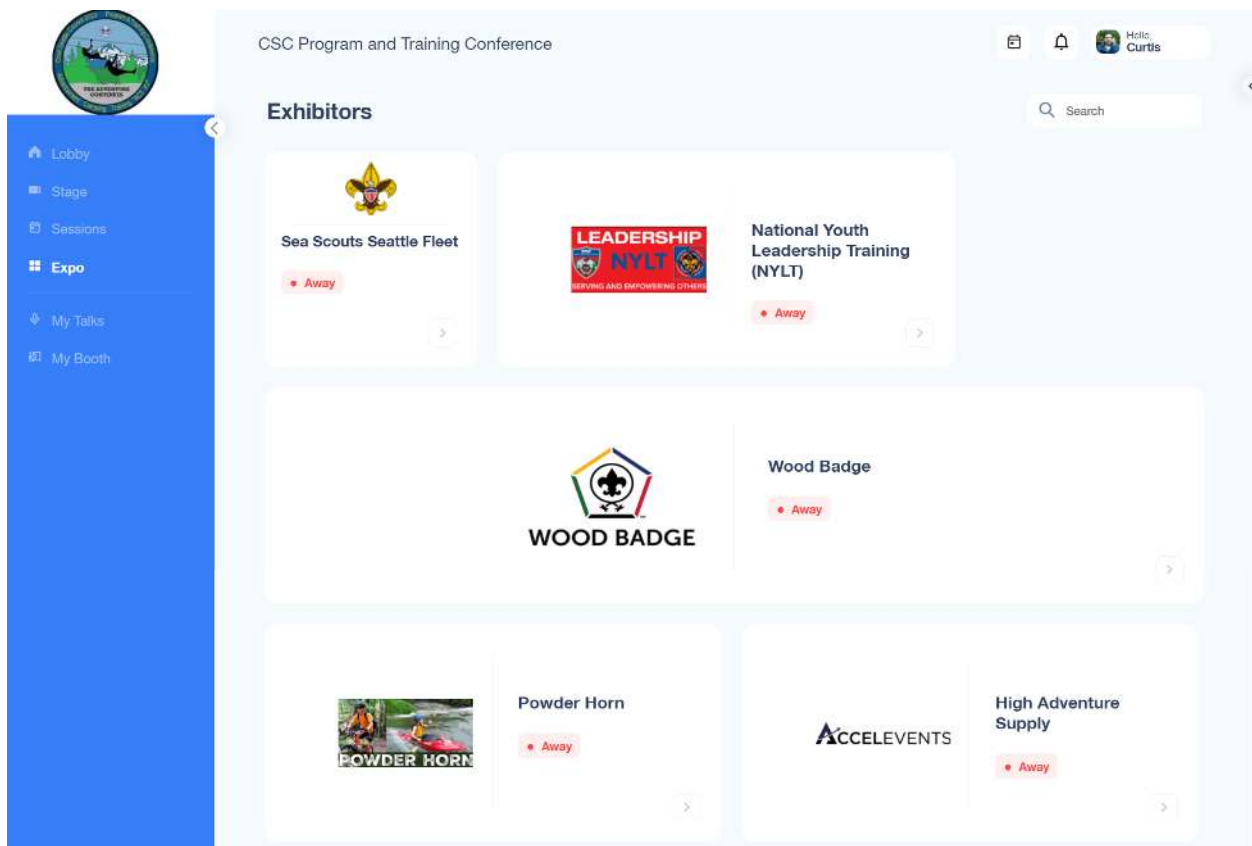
Lobby
Stage
Sessions
Expo
My Talks
My Booth

CSC Program and Training Conference

Hello, Curtis

Exhibitors

Search

Sea Scouts Seattle Fleet
• Away

LEADERSHIP NYLT SERVING AND EMPOWERING OTHERS

National Youth Leadership Training (NYLT)
• Away

WOOD BADGE

Wood Badge
• Away

POWDER HORN

Powder Horn
• Away

ACCELEVENTS

High Adventure Supply
• Away